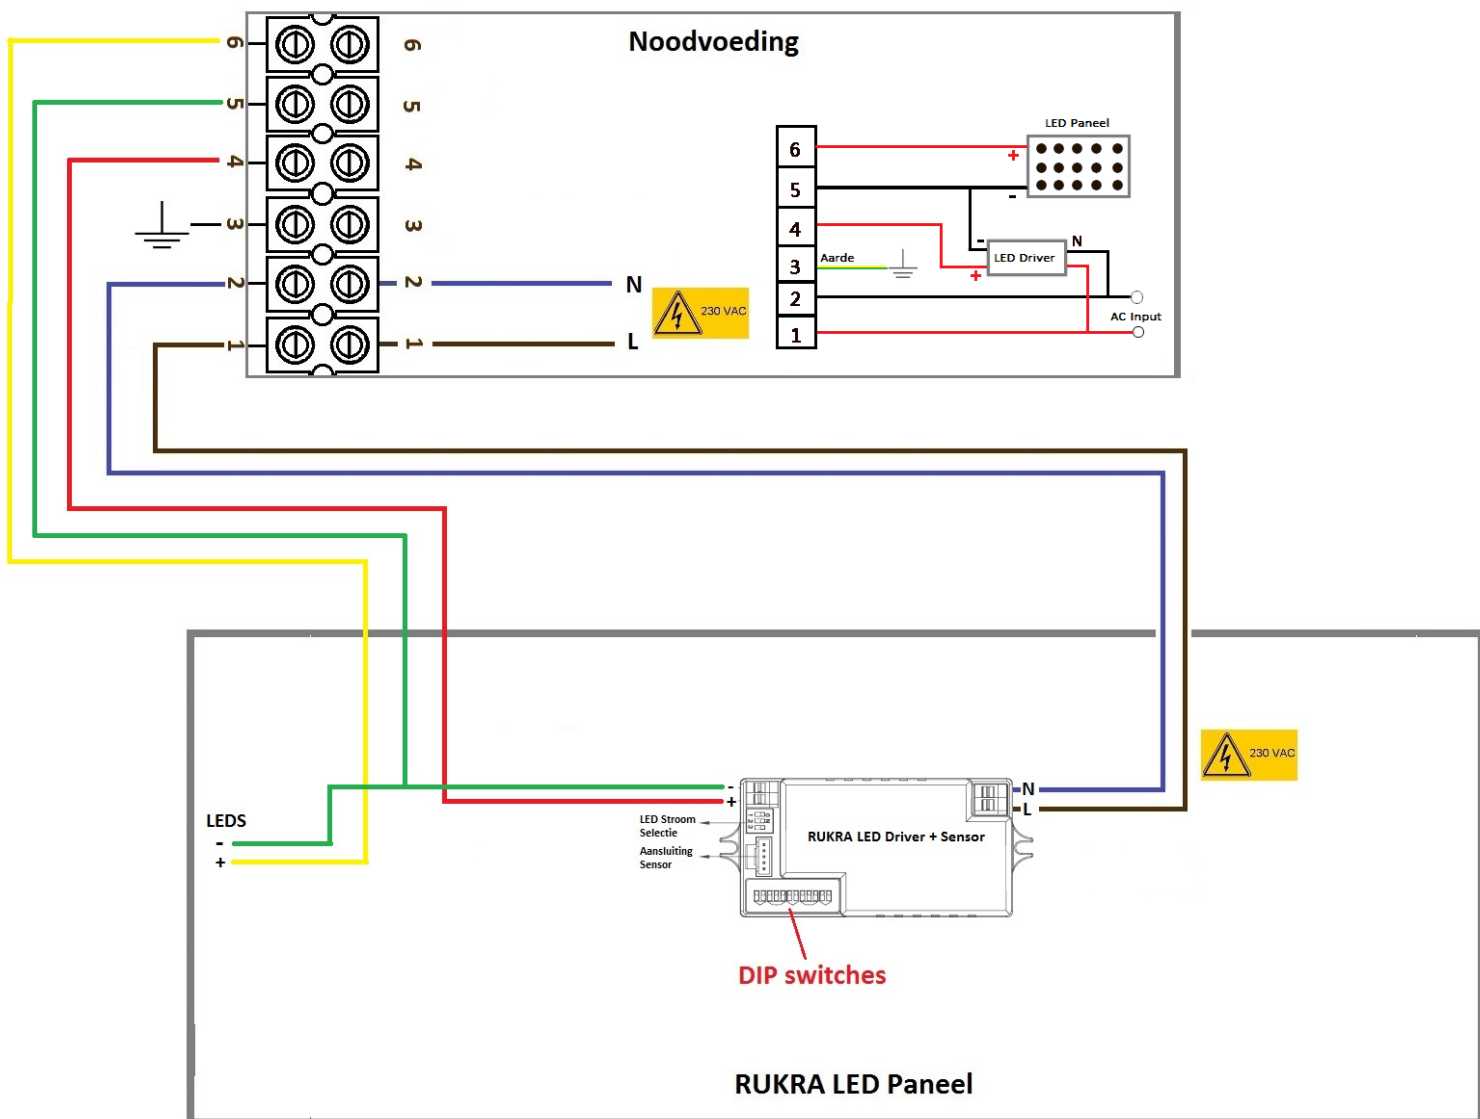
Noodvoeding

6 6
5 5
4 4
3 3
2 2
1 1

N
L
230 VAC

LED Paneel
6
5
4
3
2
1
+
-
-
N
Aarde
LED Driver
+
AC Input

230 VAC

LEDS
-
+
-
+
LED Stroom Selectie
Aansluiting Sensor
RUKRA LED Driver + Sensor
N
L

DIP switches

RUKRA LED Paneel